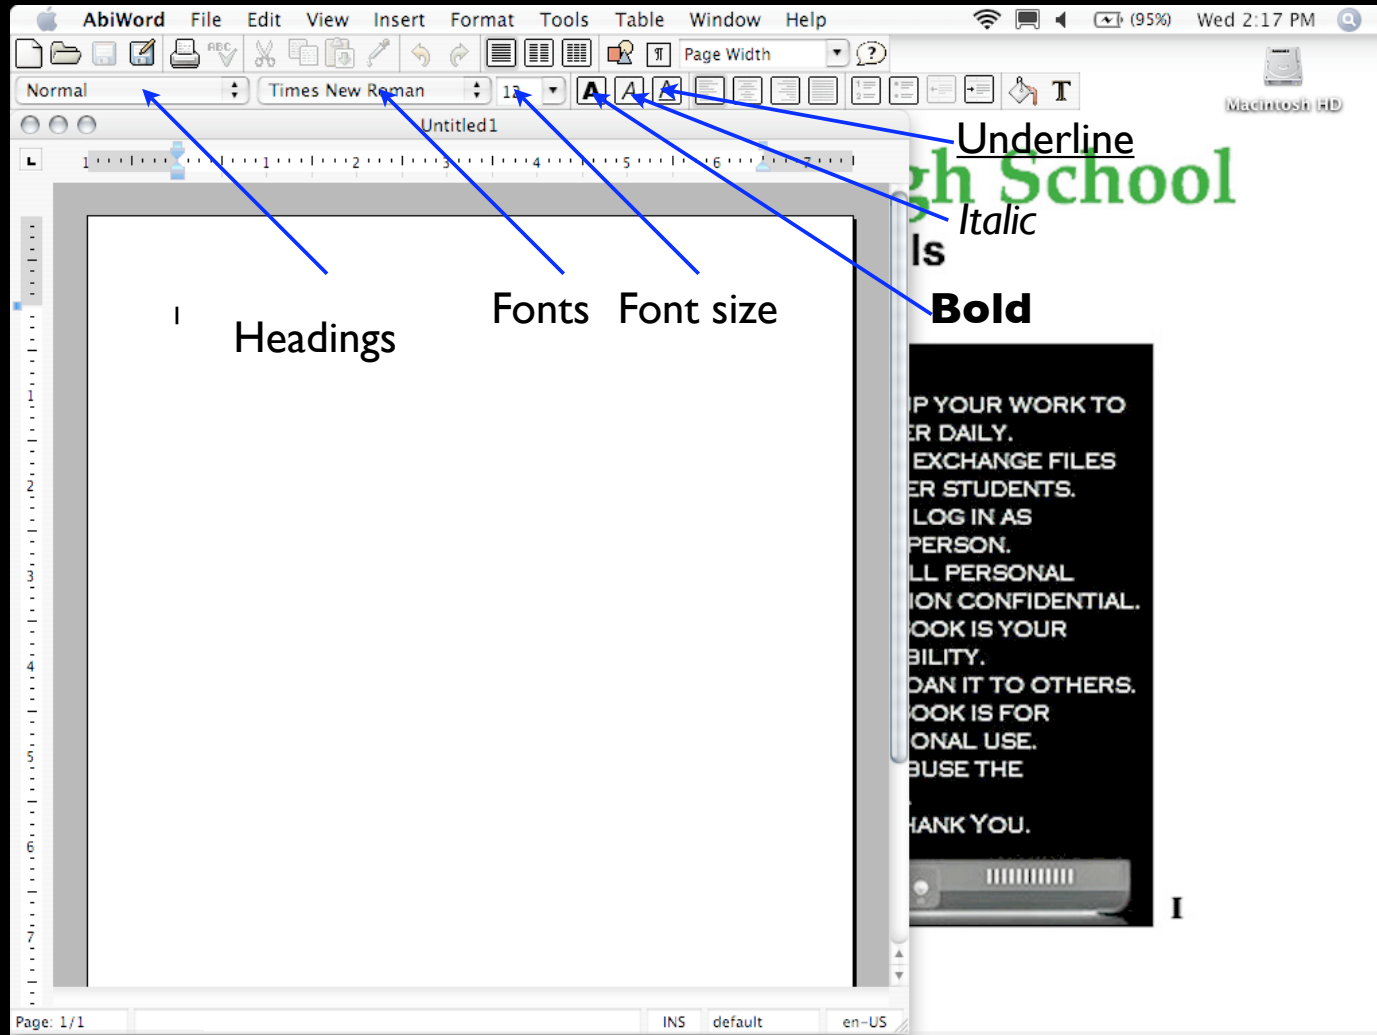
AbiWord File Edit View Insert Format Tools Table Window Help

(95%) Wed 2:17 PM

Page Width

Macintosh HD

Normal

Times New Roman

12

Untitled1

Underline

gh School

Italic

ls

Headings

Fonts

Font size

Bold

P YOUR WORK TO
R DAILY.
EXCHANGE FILES
ER STUDENTS.
LOG IN AS
PERSON.
LL PERSONAL
ION CONFIDENTIAL.
OOK IS YOUR
BILITY.
OAN IT TO OTHERS.
OOK IS FOR
ONAL USE.
BUSE THE

HANK YOU.

Page: 1/1

INS

default

en-US